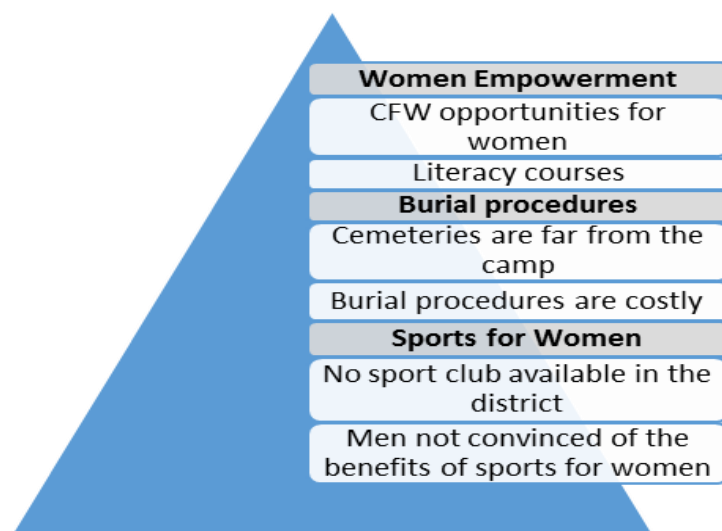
Women Empowerment

CFW opportunities for women

Literacy courses

Burial procedures

Cemeteries are far from the camp

Burial procedures are costly

Sports for Women

No sport club available in the district

Men not convinced of the benefits of sports for women